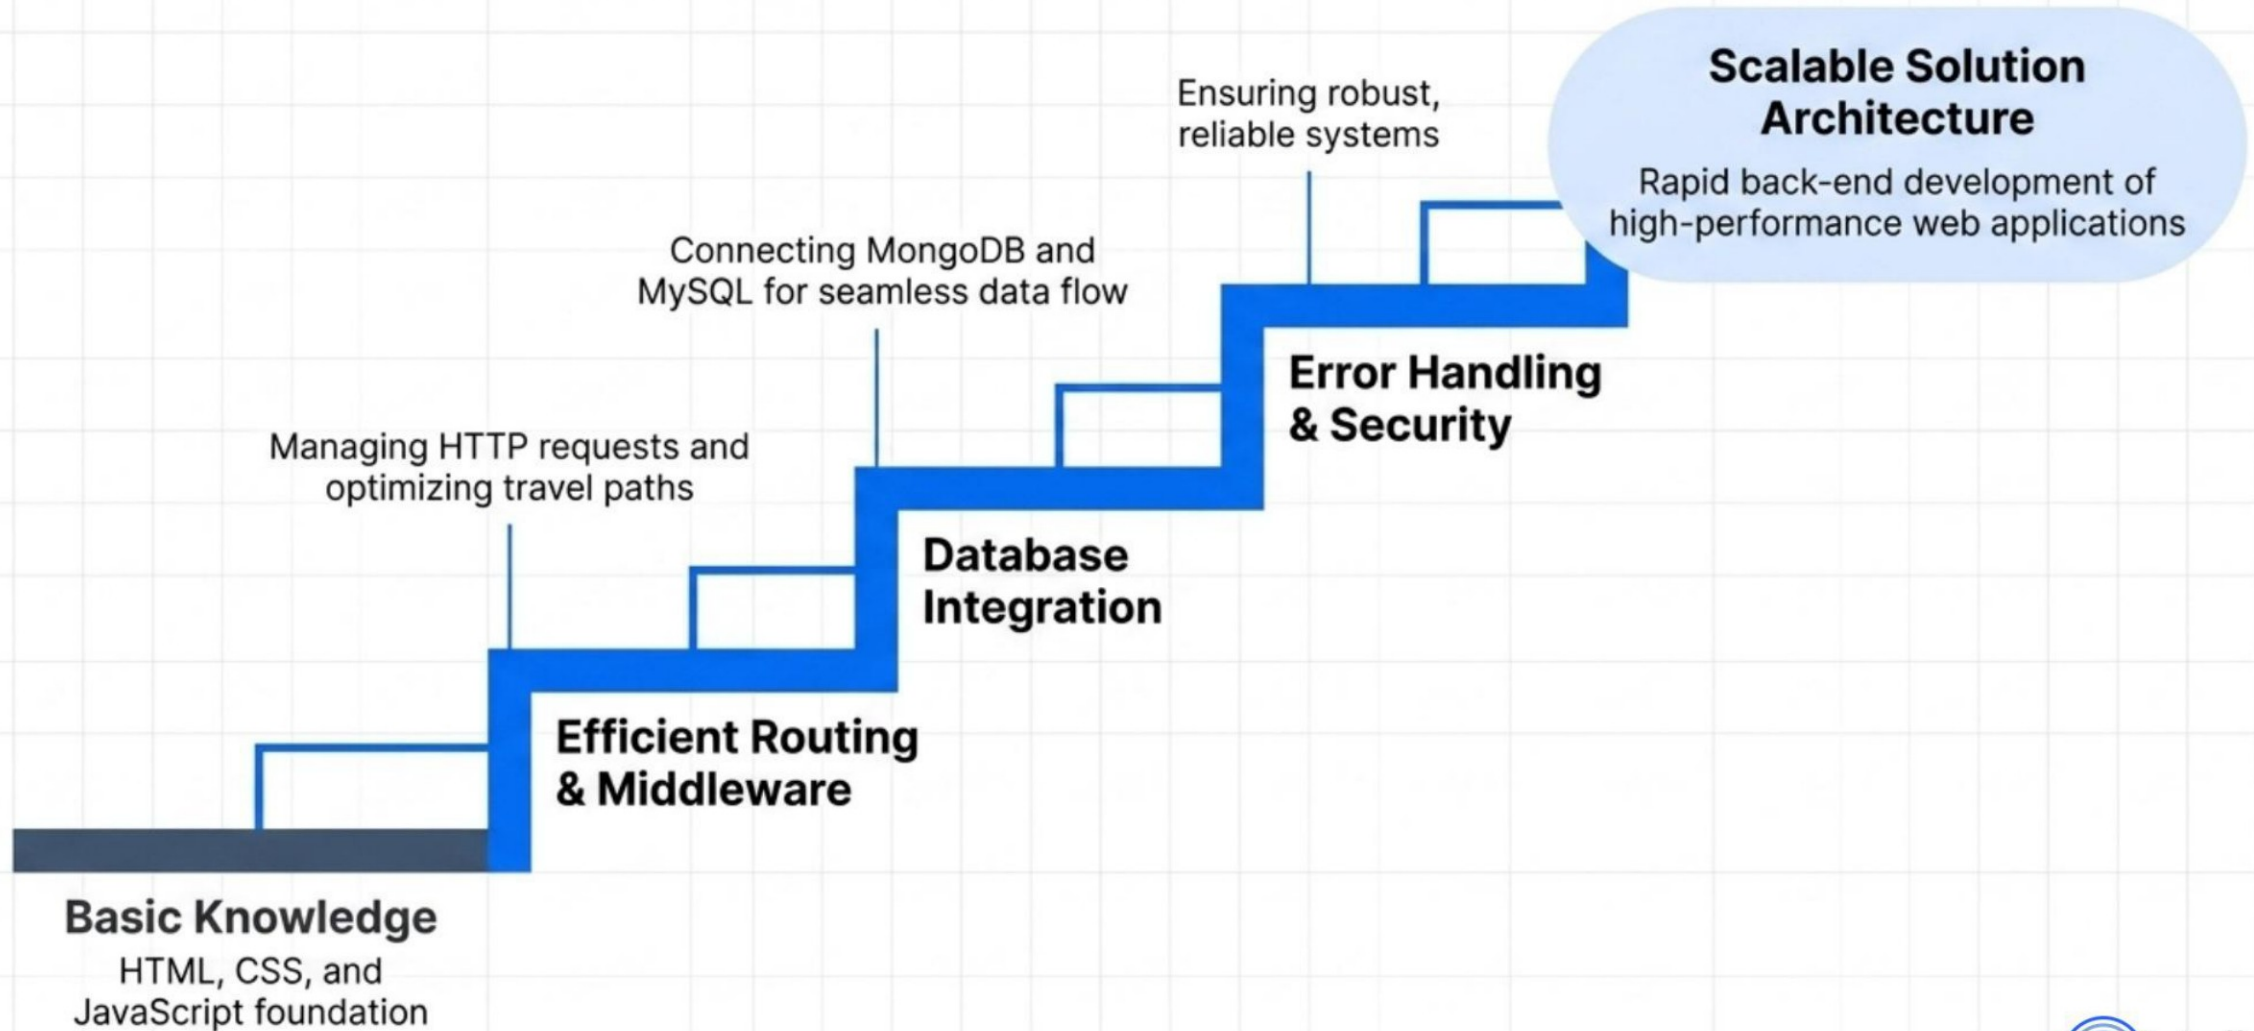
Scalable Solution Architecture

Rapid back-end development of high-performance web applications

Ensuring robust, reliable systems

Connecting MongoDB and MySQL for seamless data flow

Error Handling & Security

Managing HTTP requests and optimizing travel paths

Database Integration

Efficient Routing & Middleware

Basic Knowledge

HTML, CSS, and JavaScript foundation